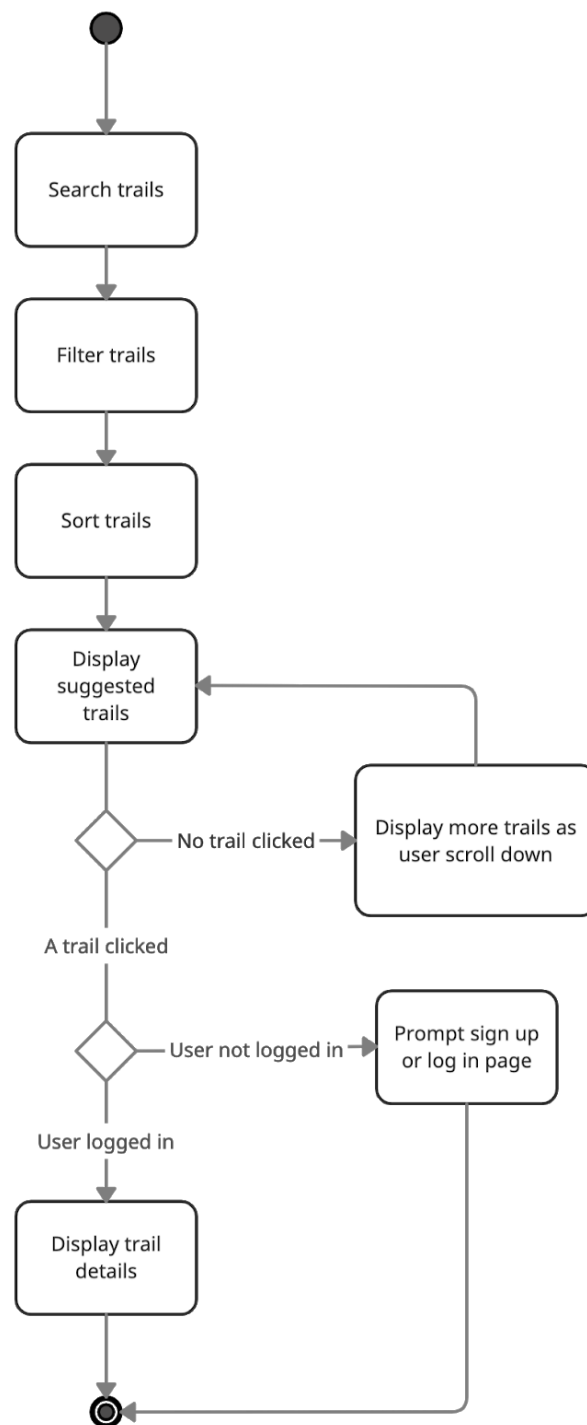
Search trails

Filter trails

Sort trails

Display suggested trails

No trail clicked

Display more trails as user scroll down

A trail clicked

User not logged in

Prompt sign up or log in page

User logged in

Display trail details